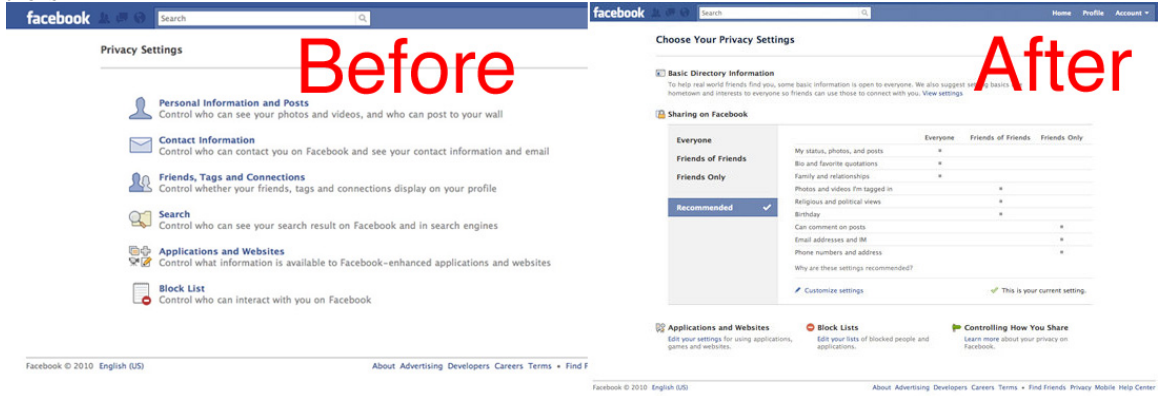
facebook

Search

Privacy Settings

Before

Personal Information and Posts
Control who can see your photos and videos, and who can post to your wall

Contact Information
Control who can contact you on Facebook and see your contact information and email

Friends, Tags and Connections
Control whether your friends, tags and connections display on your profile

Search
Control who can see your search result on Facebook and in search engines

Applications and Websites
Control what information is available to Facebook-enhanced applications and websites

Block List
Control who can interact with you on Facebook

Facebook © 2010 English (US)

About Advertising Developers Careers Terms • Find F

facebook

Search

Home Profile Account ▾

Choose Your Privacy Settings

After

Basic Directory Information
To help real world friends find you, some basic information is open to everyone. We also suggest se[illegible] basic hometown and interests to everyone so friends can use those to connect with you. View settings

Sharing on Facebook

Everyone

Friends of Friends

Friends Only

Recommended ✓

| | Everyone | Friends of Friends | Friends Only |
|---|---|---|---|
| My status, photos, and posts | • | | |
| Bio and favorite quotations | • | | |
| Family and relationships | • | | |
| Photos and videos I'm tagged in | | • | |
| Religious and political views | | • | |
| Birthday | | • | |
| Can comment on posts | | | • |
| Email addresses and IM | | | • |
| Phone numbers and address | | | • |

Why are these settings recommended?

Customize settings

✓ This is your current setting.

Applications and Websites
Edit your settings for using applications, games and websites.

Block Lists
Edit your lists of blocked people and applications.

Controlling How You Share
Learn more about your privacy on Facebook.

Facebook © 2010 English (US)

About Advertising Developers Careers Terms • Find Friends Privacy Mobile Help Center